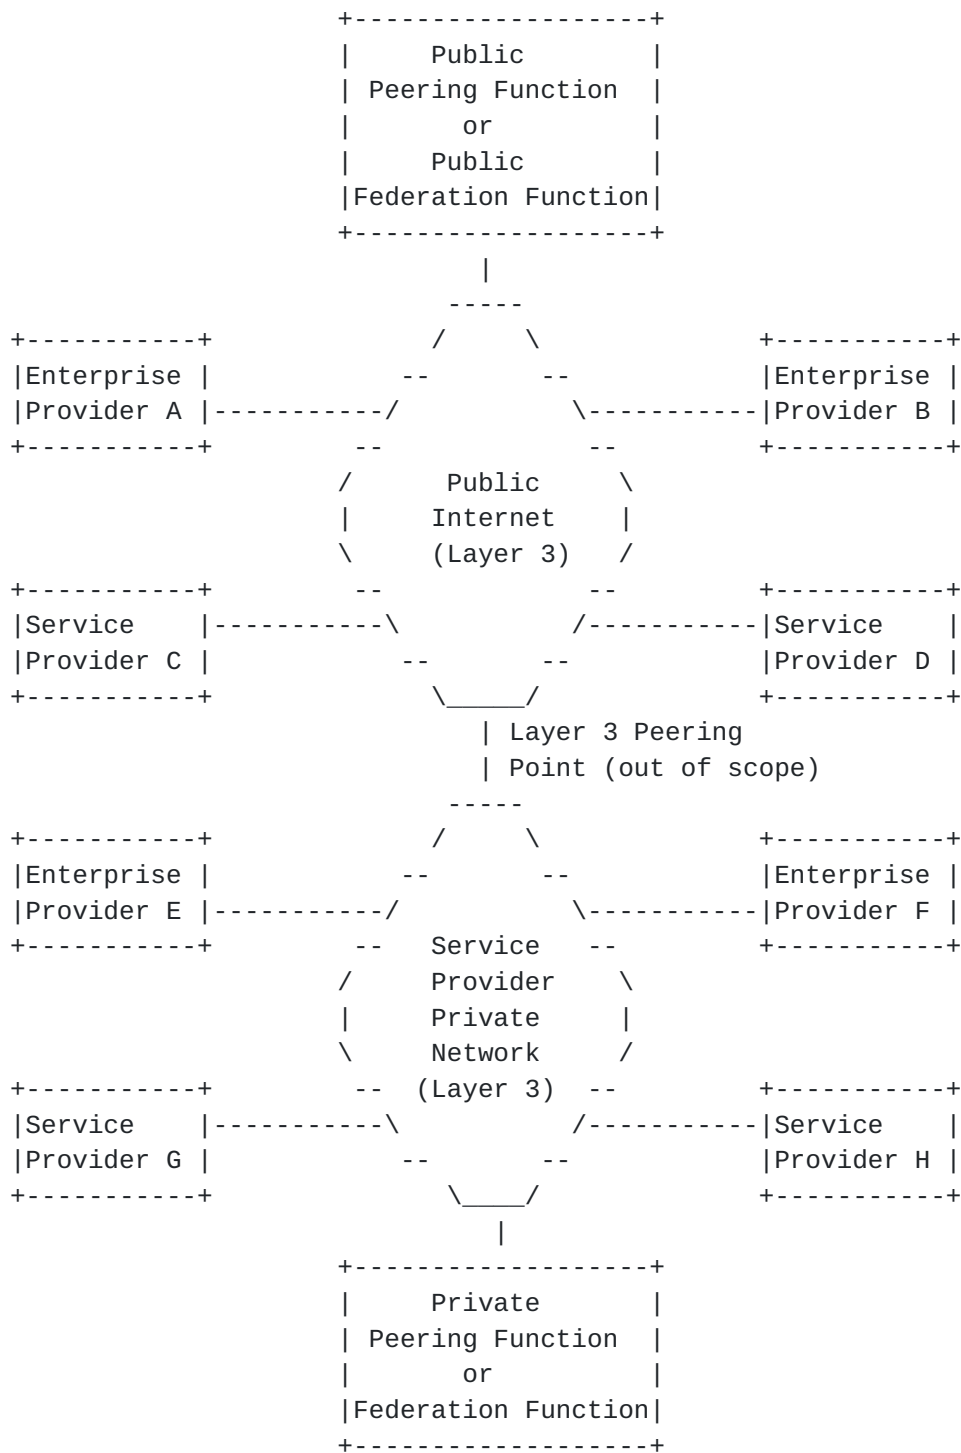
Public
Peering Function
or
Public
Federation Function

Enterprise
Provider A

Enterprise
Provider B

Public
Internet
(Layer 3)

Service
Provider C

Service
Provider D

Layer 3 Peering
Point (out of scope)

Enterprise
Provider E

Enterprise
Provider F

Service
Provider
Private
Network
(Layer 3)

Service
Provider G

Service
Provider H

Private
Peering Function
or
Federation Function